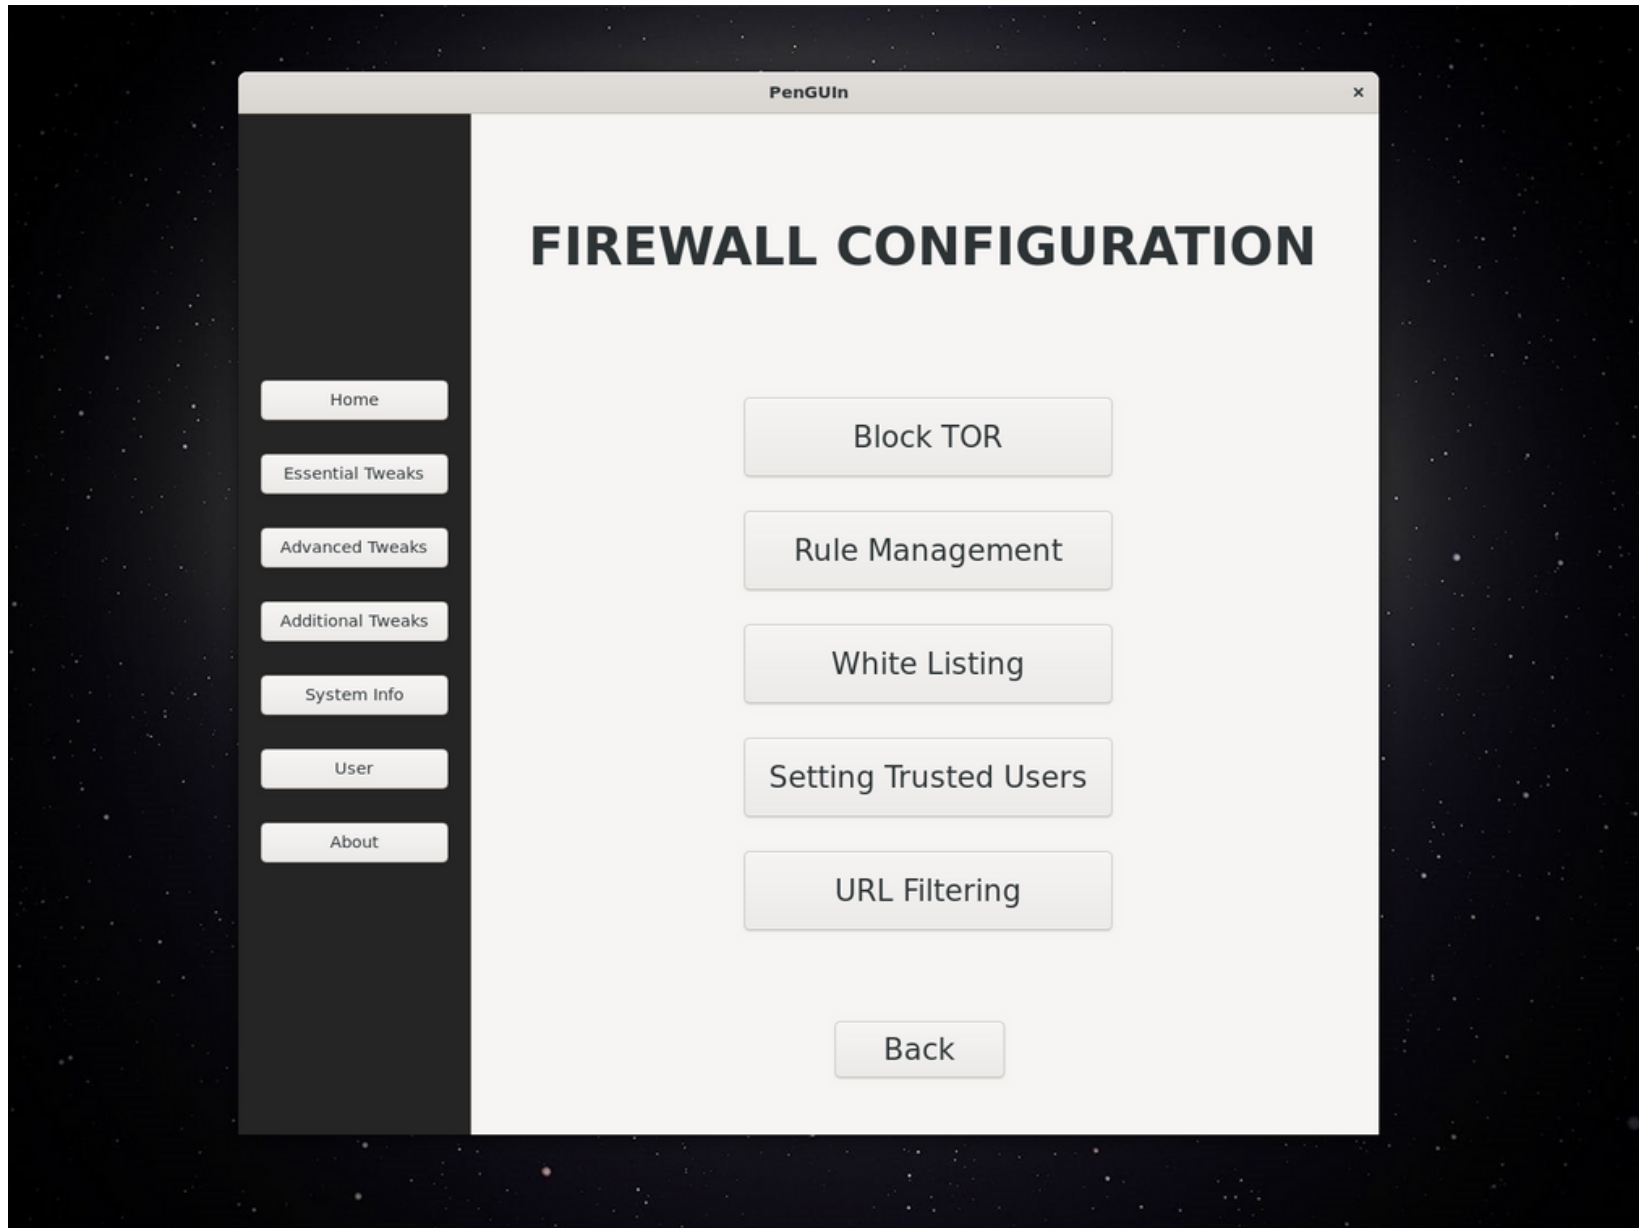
PenGUIn

×

Home

Essential Tweaks

Advanced Tweaks

Additional Tweaks

System Info

User

About

FIREWALL CONFIGURATION

Block TOR

Rule Management

White Listing

Setting Trusted Users

URL Filtering

Back